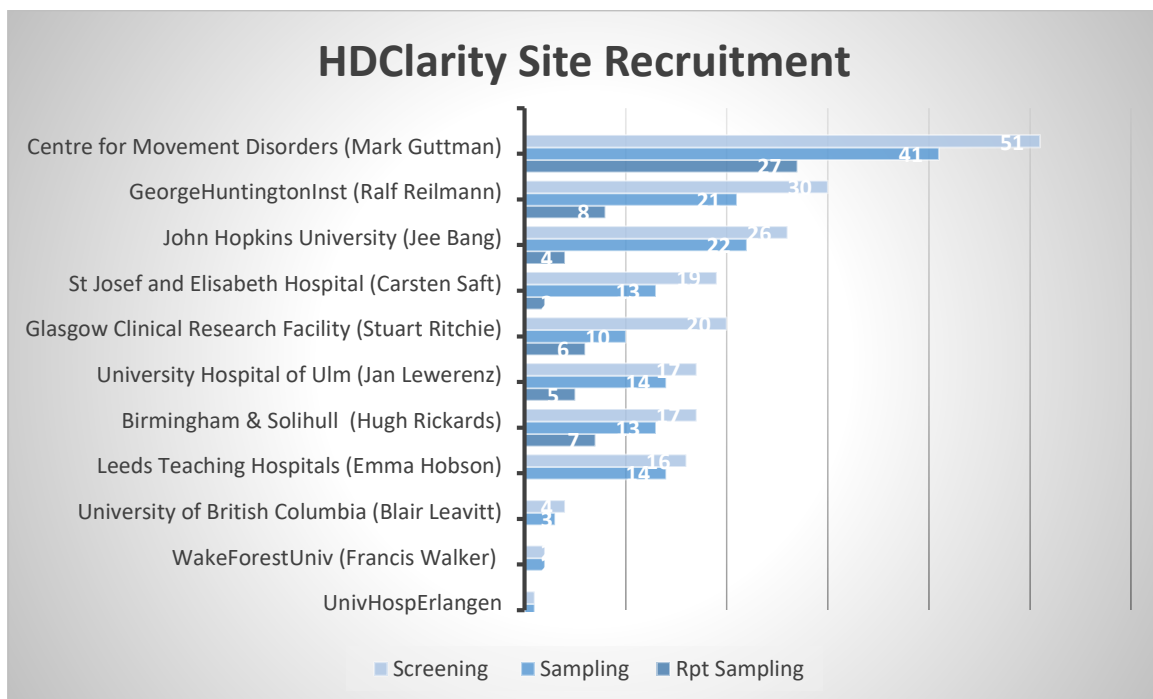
HDClarity Site Recruitment

Centre for Movement Disorders (Mark Guttman) 51 41 27
GeorgeHuntingtonInst (Ralf Reilmann) 30 21 8
John Hopkins University (Jee Bang) 26 22 4
St Josef and Elisabeth Hospital (Carsten Saft) 19 13
Glasgow Clinical Research Facility (Stuart Ritchie) 20 10 6
University Hospital of Ulm (Jan Lewerenz) 17 14 5
Birmingham & Solihull (Hugh Rickards) 17 13 7
Leeds Teaching Hospitals (Emma Hobson) 16 14
University of British Columbia (Blair Leavitt) 4 3
WakeForestUniv (Francis Walker)
UnivHospErlangen

Screening Sampling Rpt Sampling